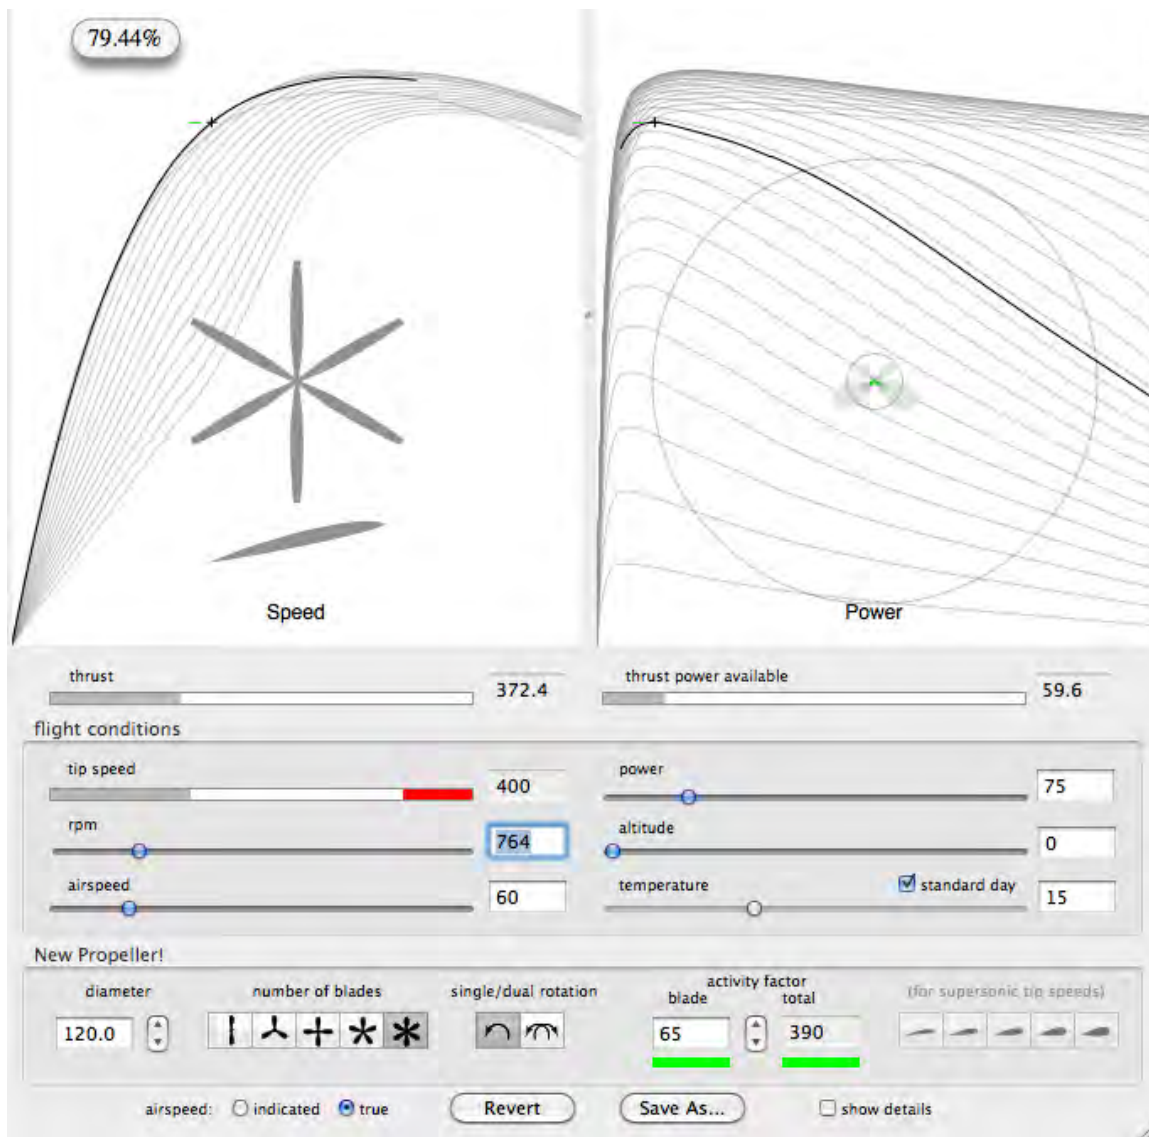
79.44%

Speed

Power

thrust
372.4

thrust power available
59.6

flight conditions

tip speed
400

power
75

rpm
764

altitude
0

airspeed
60

temperature
standard day
15

New Propeller!

diameter
120.0

number of blades

single/dual rotation

activity factor
blade
total
65
390

(for supersonic tip speeds)

airspeed: indicated true

Revert

Save As...

show details